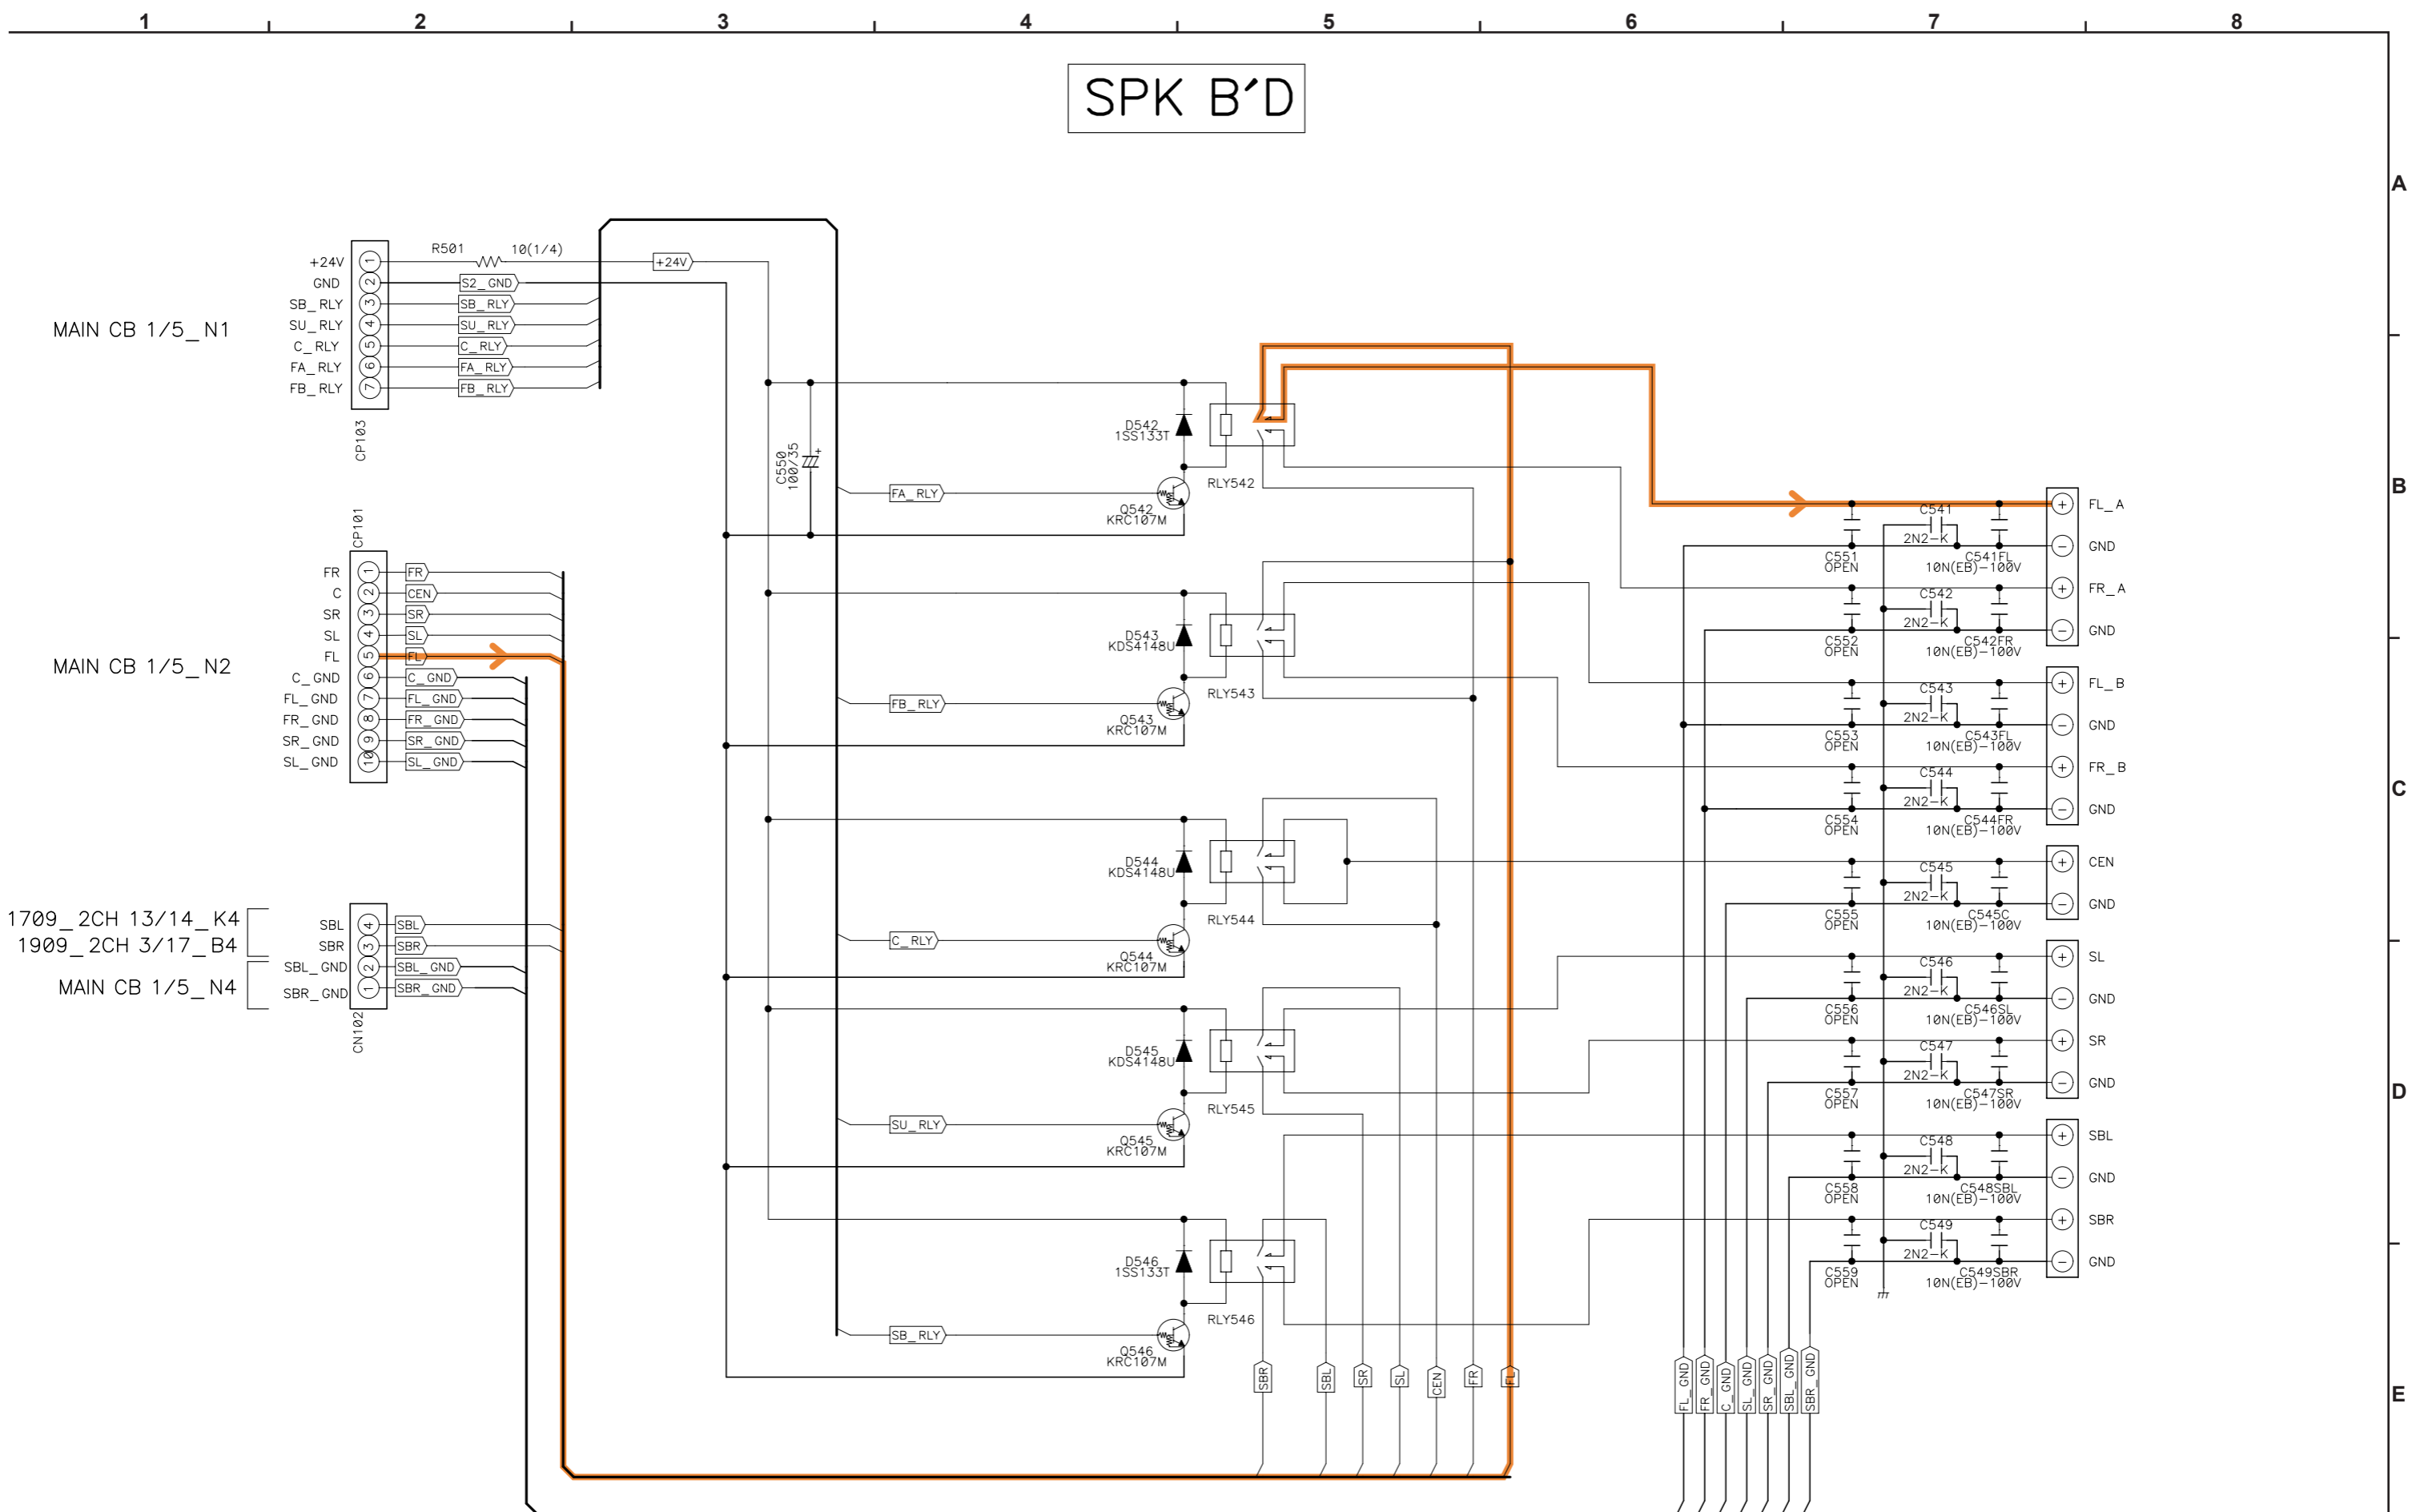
1 2 3 4 5 6 7 8

SPK B'D

A B C D E

MAIN CB 1/5_N1

+24V
GND
SB_RLY
SU_RLY
C_RLY
FA_RLY
FB_RLY

1 2 3 4 5 6 7

CP103

R501 10(1/4)

S2_GND
SB_RLY
SU_RLY
C_RLY
FA_RLY
FB_RLY

+24V

C550 100/35

D542 1SS133T
RLY542
FA_RLY
Q542 KRC107M

CP101

MAIN CB 1/5_N2

FR
C
SR
SL
FL
C_GND
FL_GND
FR_GND
SR_GND
SL_GND

1 2 3 4 5 6 7 8 9 10

FR
CEN
SR
SL
FL
C_GND
FL_GND
FR_GND
SR_GND
SL_GND

D543 KDS4148U
RLY543
FB_RLY
Q543 KRC107M

D544 KDS4148U
RLY544
C_RLY
Q544 KRC107M

1709_2CH 13/14_K4
1909_2CH 3/17_B4
MAIN CB 1/5_N4

SBL
SBR
SBL_GND
SBR_GND

4 3 2 1

CN102

SBL
SBR
SBL_GND
SBR_GND

D545 KDS4148U
RLY545
SU_RLY
Q545 KRC107M

D546 1SS133T
RLY546
SB_RLY
Q546 KRC107M

SBR SBL SR SL CEN FR FL

FL_GND FR_GND C_GND SL_GND SR_GND SBL_GND SBR_GND

C541 2N2-K
C551 OPEN
C541FL 10N(EB)-100V
C542 2N2-K
C552 OPEN
C542FR 10N(EB)-100V
C543 2N2-K
C553 OPEN
C543FL 10N(EB)-100V
C544 2N2-K
C554 OPEN
C544FR 10N(EB)-100V
C545 2N2-K
C555 OPEN
C545C 10N(EB)-100V
C546 2N2-K
C556 OPEN
C546SL 10N(EB)-100V
C547 2N2-K
C557 OPEN
C547SR 10N(EB)-100V
C548 2N2-K
C558 OPEN
C548SBL 10N(EB)-100V
C549 2N2-K
C559 OPEN
C549SBR 10N(EB)-100V

FL_A
GND
FR_A
GND
FL_B
GND
FR_B
GND
CEN
GND
SL
GND
SR
GND
SBL
GND
SBR
GND